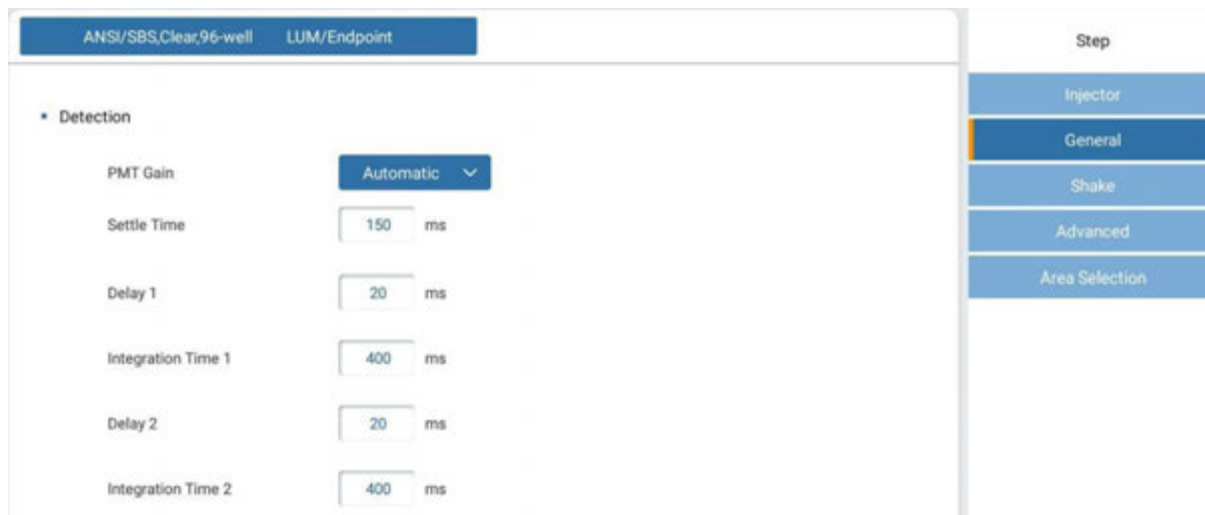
ANSI/SBS,Clear,96-well LUM/Endpoint

• Detection

PMT Gain Automatic

Settle Time 150 ms

Delay 1 20 ms

Integration Time 1 400 ms

Delay 2 20 ms

Integration Time 2 400 ms

Step

Injector

General

Shake

Advanced

Area Selection